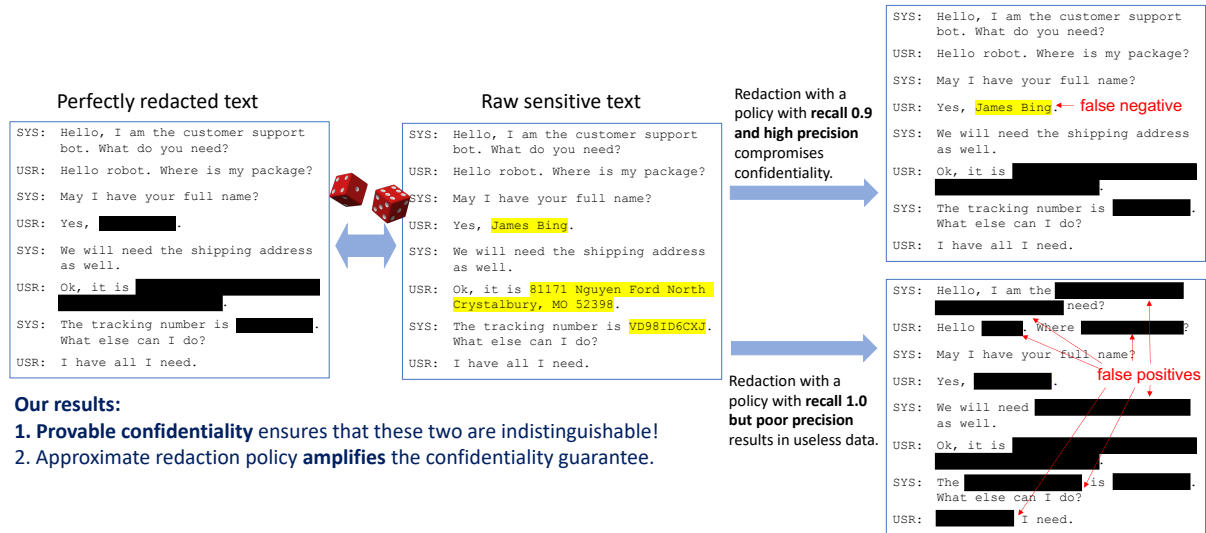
Perfectly redacted text

SYS: Hello, I am the customer support bot. What do you need?
USR: Hello robot. Where is my package?
SYS: May I have your full name?
USR: Yes, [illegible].
SYS: We will need the shipping address as well.
USR: Ok, it is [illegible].
SYS: The tracking number is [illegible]. What else can I do?
USR: I have all I need.

Raw sensitive text

SYS: Hello, I am the customer support bot. What do you need?
USR: Hello robot. Where is my package?
SYS: May I have your full name?
USR: Yes, James Bing.
SYS: We will need the shipping address as well.
USR: Ok, it is 81171 Nguyen Ford North Crystalbury, MO 52398.
SYS: The tracking number is VD98ID6CXJ. What else can I do?
USR: I have all I need.

Our results:
1. Provable confidentiality ensures that these two are indistinguishable!
2. Approximate redaction policy amplifies the confidentiality guarantee.

Redaction with a policy with recall 0.9 and high precision compromises confidentiality.

SYS: Hello, I am the customer support bot. What do you need?
USR: Hello robot. Where is my package?
SYS: May I have your full name?
USR: Yes, James Bing. false negative
SYS: We will need the shipping address as well.
USR: Ok, it is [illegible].
SYS: The tracking number is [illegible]. What else can I do?
USR: I have all I need.

Redaction with a policy with recall 1.0 but poor precision results in useless data.

SYS: Hello, I am the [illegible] need?
USR: Hello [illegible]. Where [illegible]?
SYS: May I have your full name?
USR: Yes, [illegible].
false positives
SYS: We will need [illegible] as well.
USR: Ok, it is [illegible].
SYS: The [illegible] is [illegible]. What else can I do?
USR: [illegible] I need.